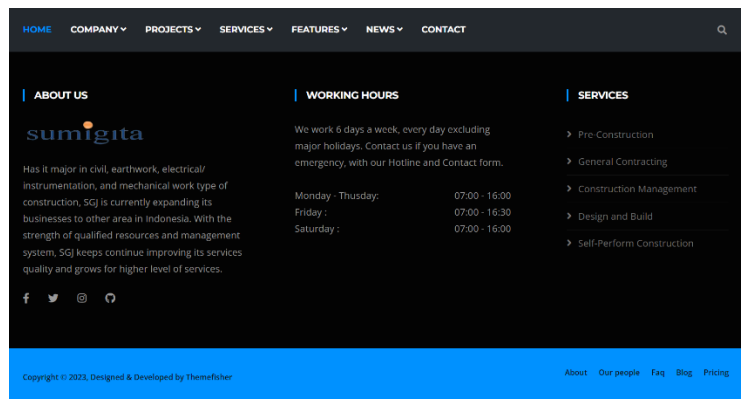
HOME COMPANY PROJECTS SERVICES FEATURES NEWS CONTACT

ABOUT US

sumigita

Has it major in civil, earthwork, electrical/ instrumentation, and mechanical work type of construction, SGJ is currently expanding its businesses to other area in Indonesia. With the strength of qualified resources and management system, SGJ keeps continue improving its services quality and grows for higher level of services.

WORKING HOURS

We work 6 days a week, every day excluding major holidays. Contact us if you have an emergency, with our Hotline and Contact form.

| Monday - Thusday: | 07:00 - 16:00 |
|---|---|
| Friday : | 07:00 - 16:30 |
| Saturday : | 07:00 - 16:00 |

SERVICES

Pre-Construction
General Contracting
Construction Management
Design and Build
Self-Perform Construction

Copyright © 2023, Designed & Developed by Themefisher

About Our people Faq Blog Pricing